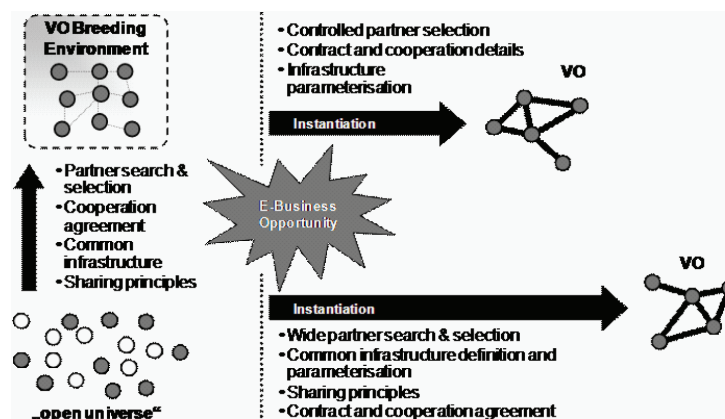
VO Breeding Environment

•Controlled partner selection
•Contract and cooperation details
•Infrastructure parameterisation

VO

Instantiation

•Partner search & selection
•Cooperation agreement
•Common infrastructure
•Sharing principles

E-Business Opportunity

VO

Instantiation

•Wide partner search & selection
•Common infrastructure definition and parameterisation
•Sharing principles
•Contract and cooperation agreement

„open universe“